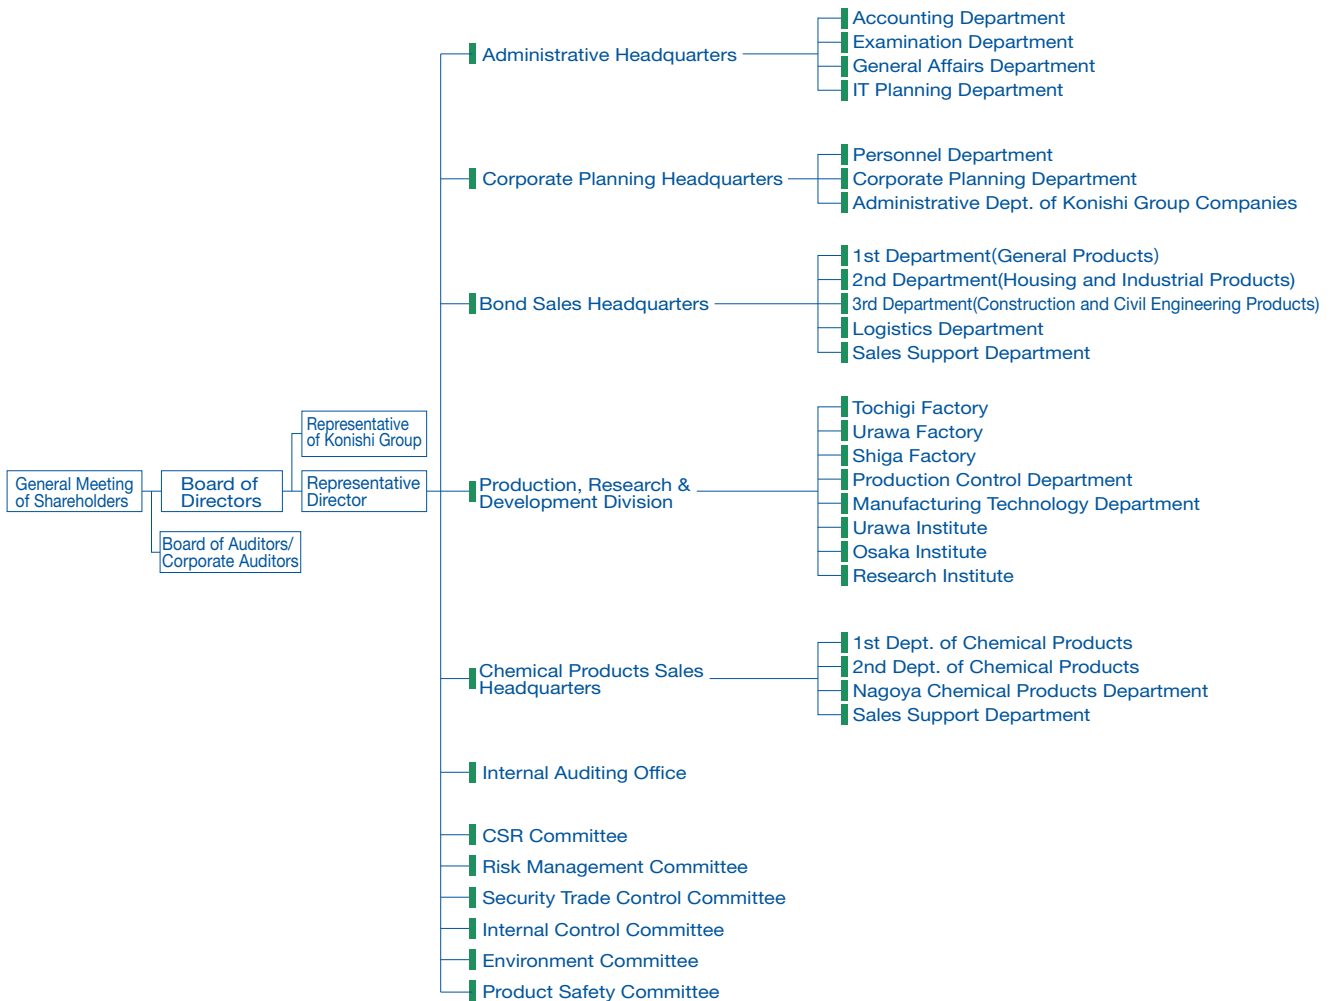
General Meeting of Shareholders

Board of Directors

Board of Auditors/ Corporate Auditors

Representative of Konishi Group

Representative Director

Administrative Headquarters

Accounting Department
Examination Department
General Affairs Department
IT Planning Department

Corporate Planning Headquarters

Personnel Department
Corporate Planning Department
Administrative Dept. of Konishi Group Companies

Bond Sales Headquarters

1st Department(General Products)
2nd Department(Housing and Industrial Products)
3rd Department(Construction and Civil Engineering Products)
Logistics Department
Sales Support Department

Production, Research & Development Division

Tochigi Factory
Urawa Factory
Shiga Factory
Production Control Department
Manufacturing Technology Department
Urawa Institute
Osaka Institute
Research Institute

Chemical Products Sales Headquarters

1st Dept. of Chemical Products
2nd Dept. of Chemical Products
Nagoya Chemical Products Department
Sales Support Department

Internal Auditing Office

CSR Committee
Risk Management Committee
Security Trade Control Committee
Internal Control Committee
Environment Committee
Product Safety Committee